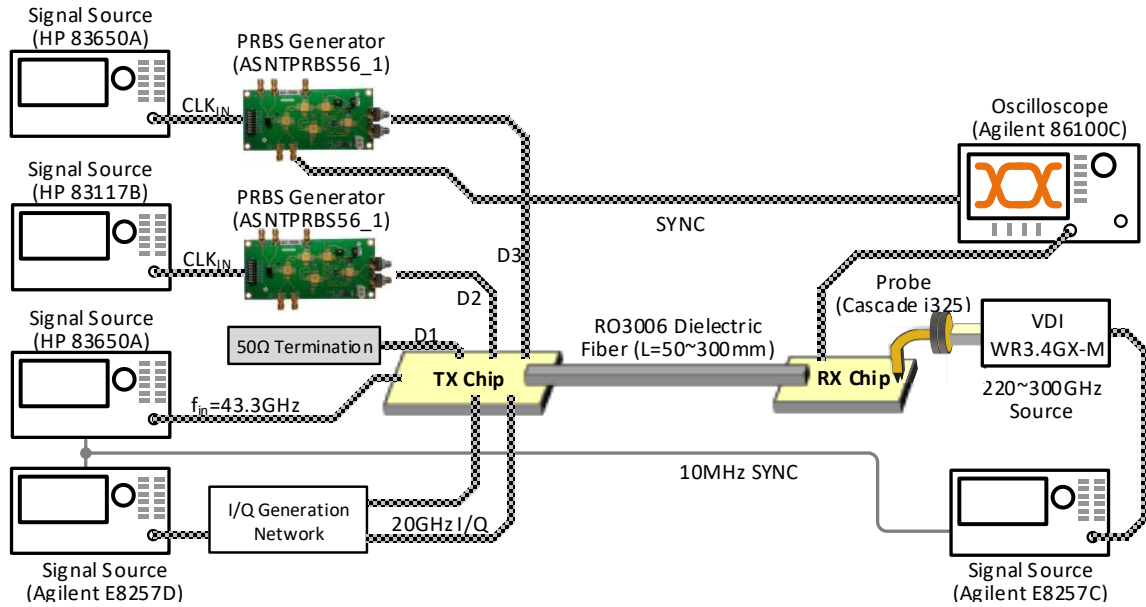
Signal Source (HP 83650A)

PRBS Generator (ASNTPRBS56_1)

$CLK_{IN}$

Signal Source (HP 83117B)

PRBS Generator (ASNTPRBS56_1)

$CLK_{IN}$

Oscilloscope (Agilent 86100C)

SYNC

D3

D2

D1

Signal Source (HP 83650A)

50Ω Termination

RO3006 Dielectric Fiber (L=50~300mm)

Probe (Cascade i325)

VDI WR3.4GX-M

TX Chip

RX Chip

$f_{in}$=43.3GHz

220~300GHz Source

10MHz SYNC

I/Q Generation Network

20GHz I/Q

Signal Source (Agilent E8257D)

Signal Source (Agilent E8257C)